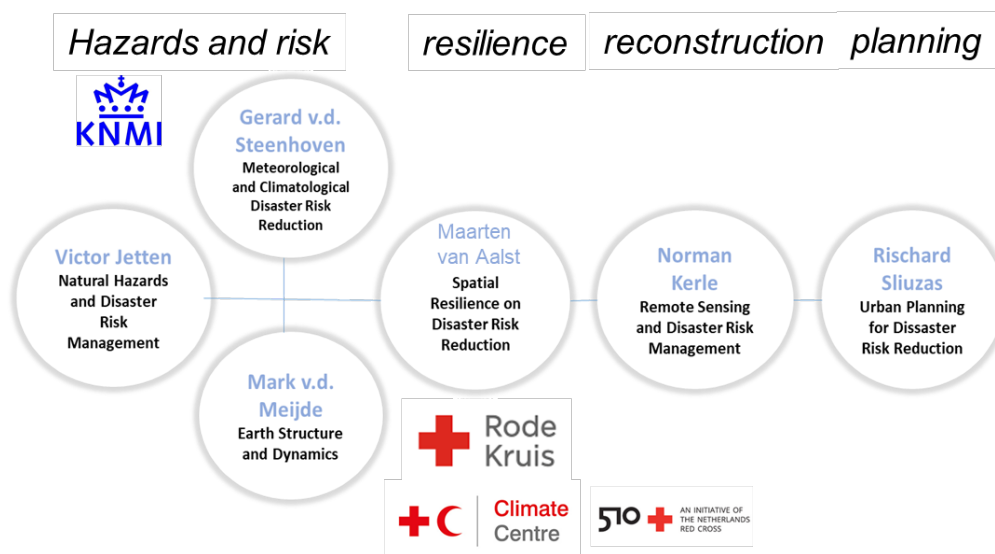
Hazards and risk

resilience

reconstruction

planning

KNMI

Gerard v.d. Steenhoven
Meteorological and Climatological Disaster Risk Reduction

Victor Jetten
Natural Hazards and Disaster Risk Management

Maarten van Aalst
Spatial Resilience on Disaster Risk Reduction

Norman Kerle
Remote Sensing and Disaster Risk Management

Rischard Sliuzas
Urban Planning for Dissaster Risk Reduction

Mark v.d. Meijde
Earth Structure and Dynamics

Rode Kruis

Climate Centre

510 AN INITIATIVE OF THE NETHERLANDS RED CROSS